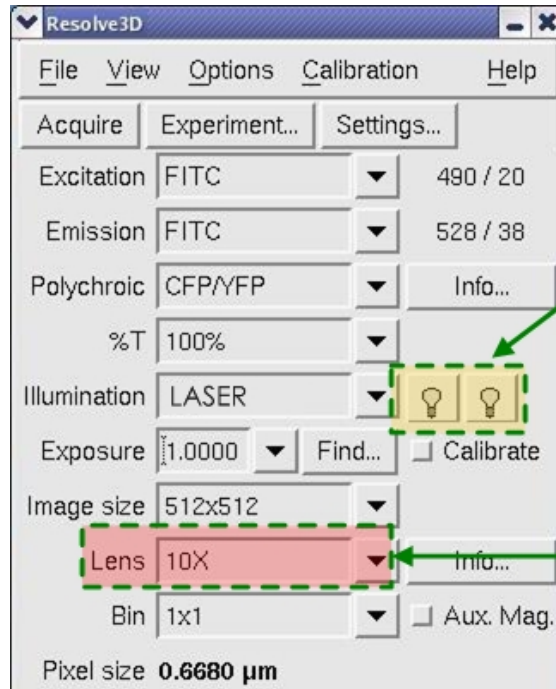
Resolve3D

File View Options Calibration Help

Acquire Experiment... Settings...

Excitation FITC 490 / 20

Emission FITC 528 / 38

Polychroic CFP/YFP Info...

%T 100%

Illumination LASER

Exposure 1.0000 Find... Calibrate

Image size 512x512

Lens 10X Info...

Bin 1x1 Aux. Mag.

Pixel size 0.6680 µm